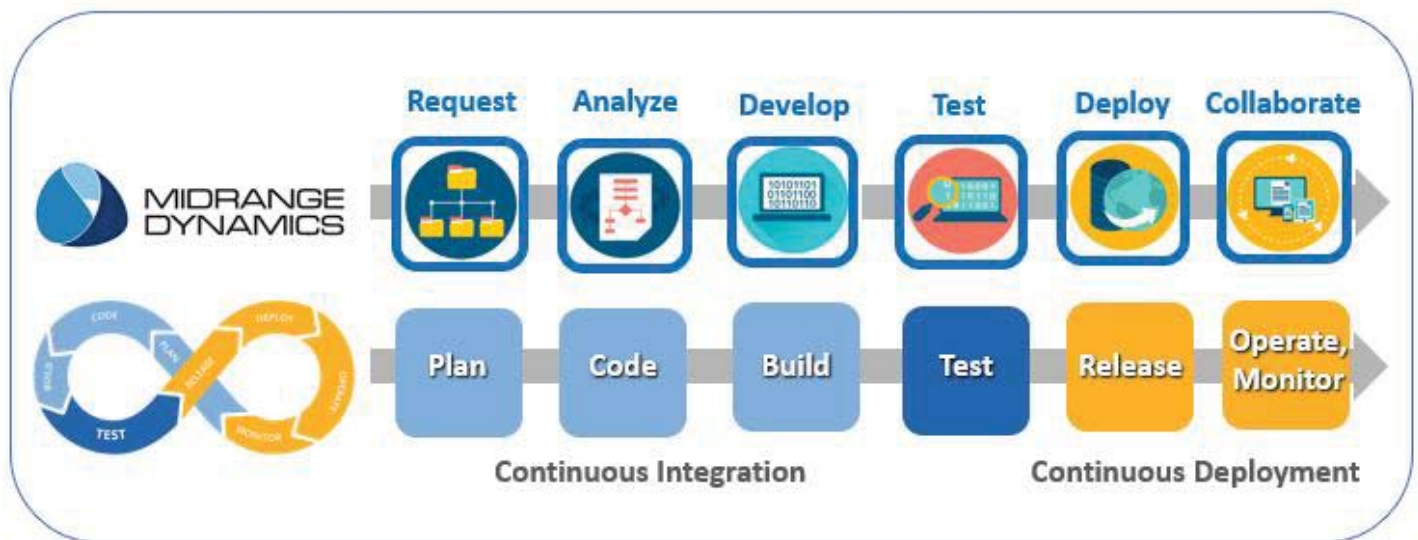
Request Analyze Develop Test Deploy Collaborate

MIDRANGE DYNAMICS

10101101
01101100
10110110

CODE
PLAN
BUILD
TEST
RELEASE
DEPLOY
OPERATE
MONITOR

Plan Code Build Test Release Operate, Monitor

Continuous Integration Continuous Deployment